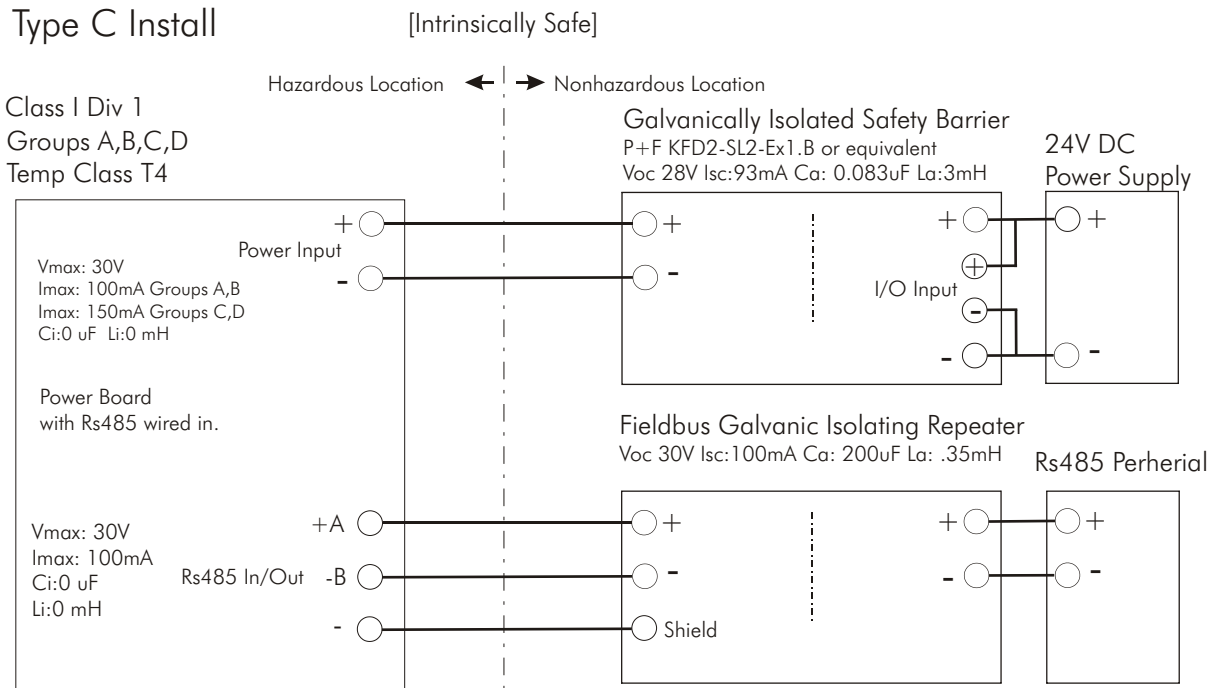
Type C Install

[Intrinsically Safe]

Hazardous Location

Nonhazardous Location

Class I Div 1
Groups A,B,C,D
Temp Class T4

Galvanically Isolated Safety Barrier
P+F KFD2-SL2-Ex1.B or equivalent
Voc 28V Isc:93mA Ca: 0.083uF La:3mH

24V DC
Power Supply

+
Power Input
-

Vmax: 30V
Imax: 100mA Groups A,B
Imax: 150mA Groups C,D
Ci:0 uF Li:0 mH

+
-

+
+
I/O Input
-
-

+
-

Power Board
with Rs485 wired in.

Fieldbus Galvanic Isolating Repeater
Voc 30V Isc:100mA Ca: 200uF La: .35mH

Rs485 Perherial

Vmax: 30V
Imax: 100mA
Ci:0 uF
Li:0 mH

+A
Rs485 In/Out -B
-

+
-
Shield

+
-

+
-